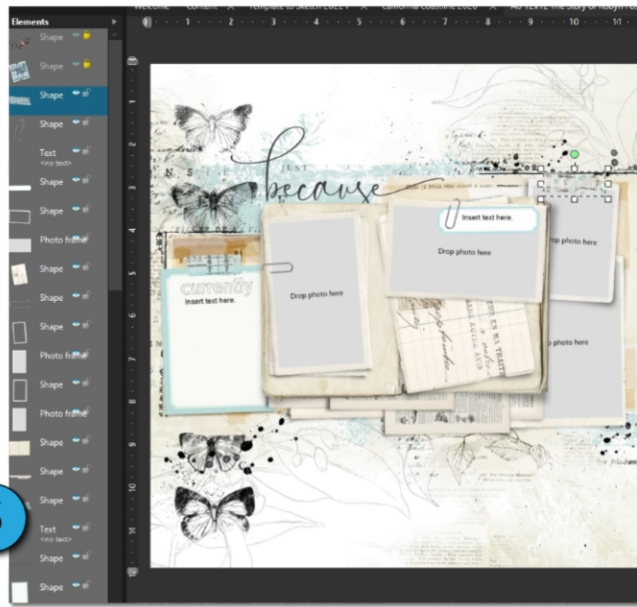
Elements

Welcome Content Template to Sketch 2022 1 California Coastline 2020 AO TEXTE The Story of Robyn

Shape
Shape
Shape
Shape
Text
<no text>
Shape
Shape
Photo frame
Shape
Shape
Shape
Photo frame
Shape
Photo frame
Shape
Shape
Shape
Text
<no text>
Shape
Shape

just
because

currently
Insert text here.

Drop photo here

Insert text here.

Drop photo here

photo here

photo here